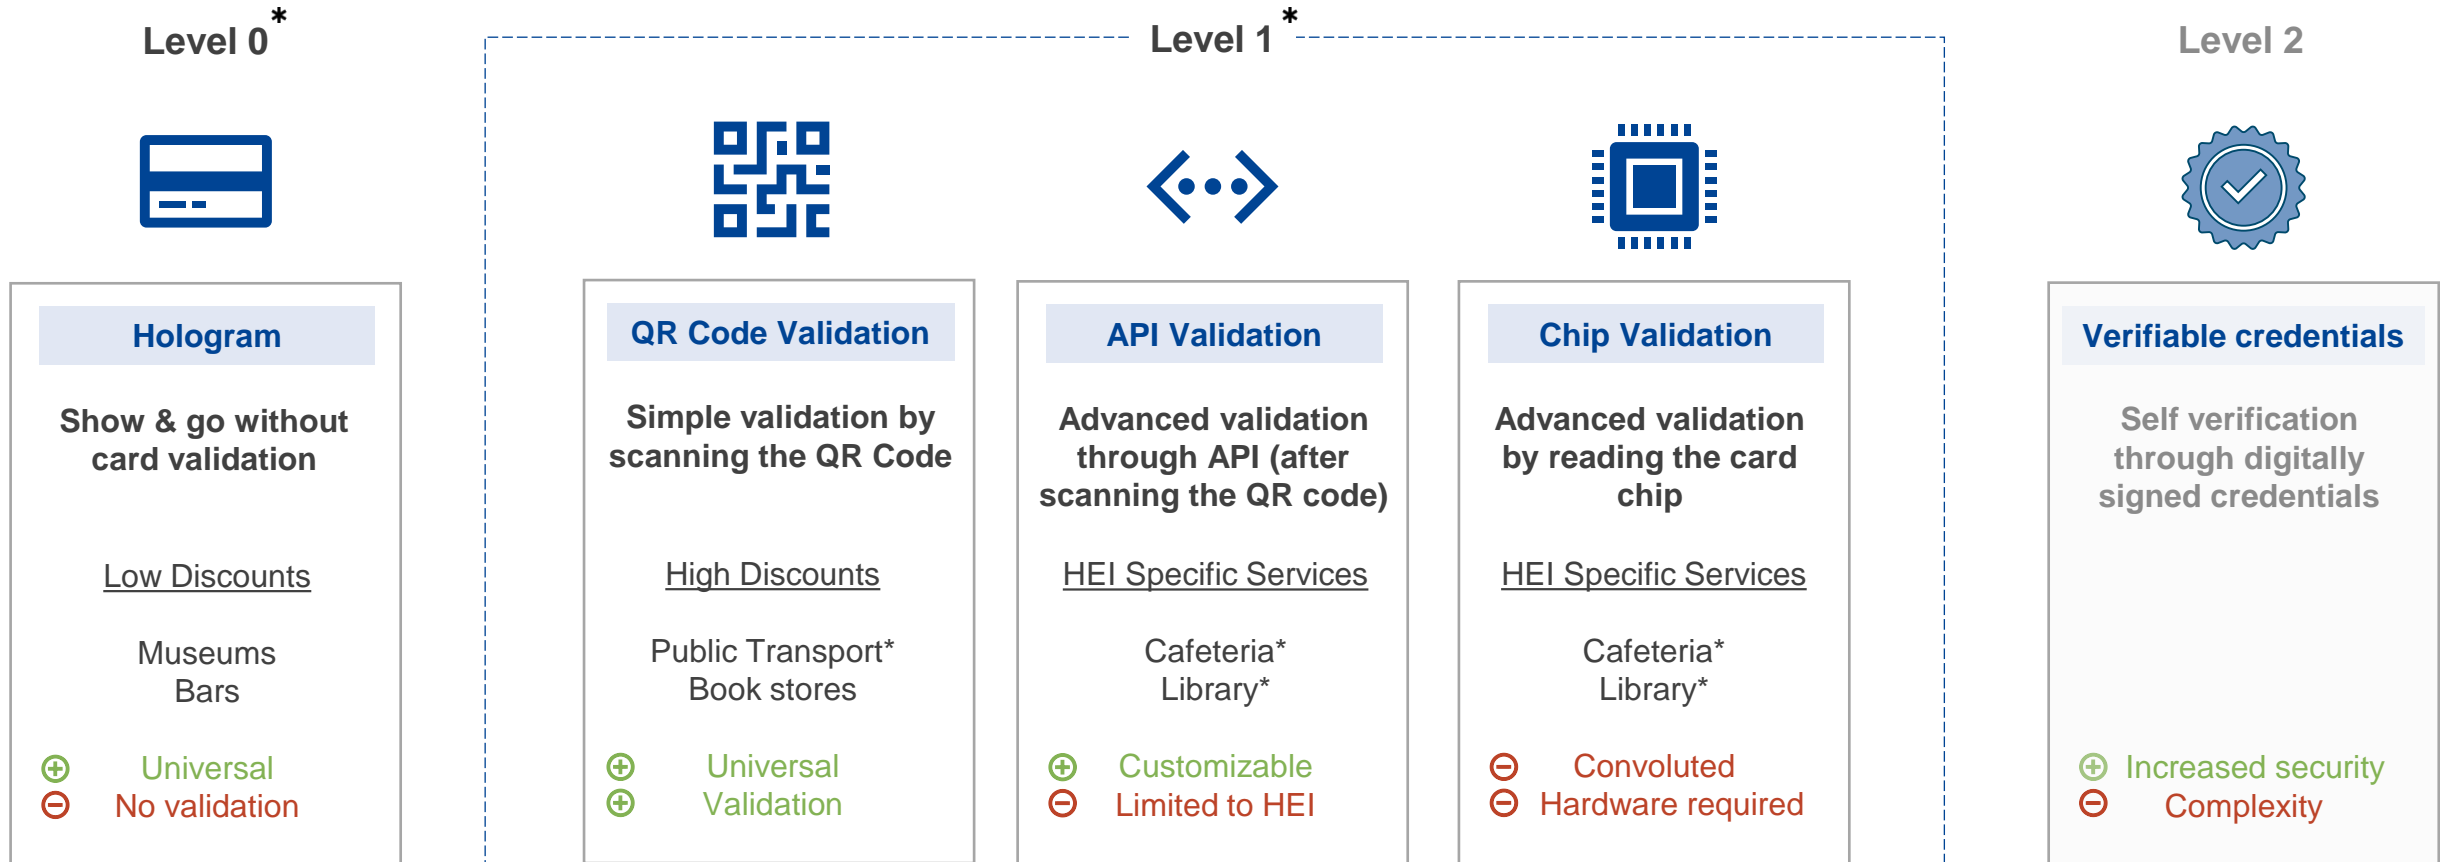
Level 0*

Level 1*

Level 2

Hologram

Show & go without card validation

Low Discounts

Museums
Bars

Universal
No validation

QR Code Validation

Simple validation by scanning the QR Code

High Discounts

Public Transport*
Book stores

Universal
Validation

API Validation

Advanced validation through API (after scanning the QR code)

HEI Specific Services

Cafeteria*
Library*

Customizable
Limited to HEI

Chip Validation

Advanced validation by reading the card chip

HEI Specific Services

Cafeteria*
Library*

Convoluted
Hardware required

Verifiable credentials

Self verification through digitally signed credentials

Increased security
Complexity